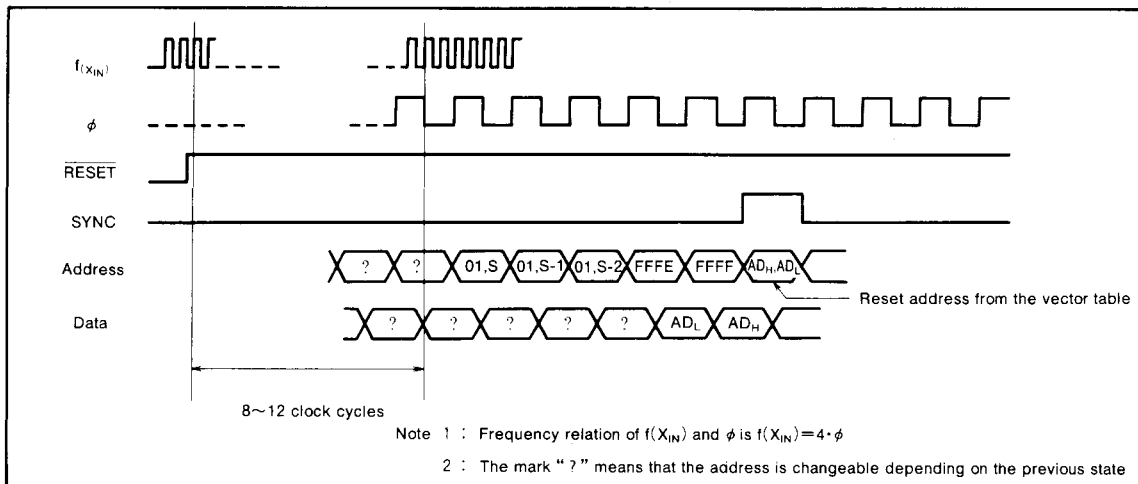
$f_{(X_{IN})}$

$\phi$

$\overline{RESET}$

SYNC

Address

? ? 01,S 01,S-1 01,S-2 FFFE FFFF $AD_H$,$AD_L$

Reset address from the vector table

Data

? ? ? ? ? $AD_L$ $AD_H$

8~12 clock cycles

Note 1 : Frequency relation of $f(X_{IN})$ and $\phi$ is $f(X_{IN})=4\cdot\phi$

2 : The mark " ? " means that the address is changeable depending on the previous state